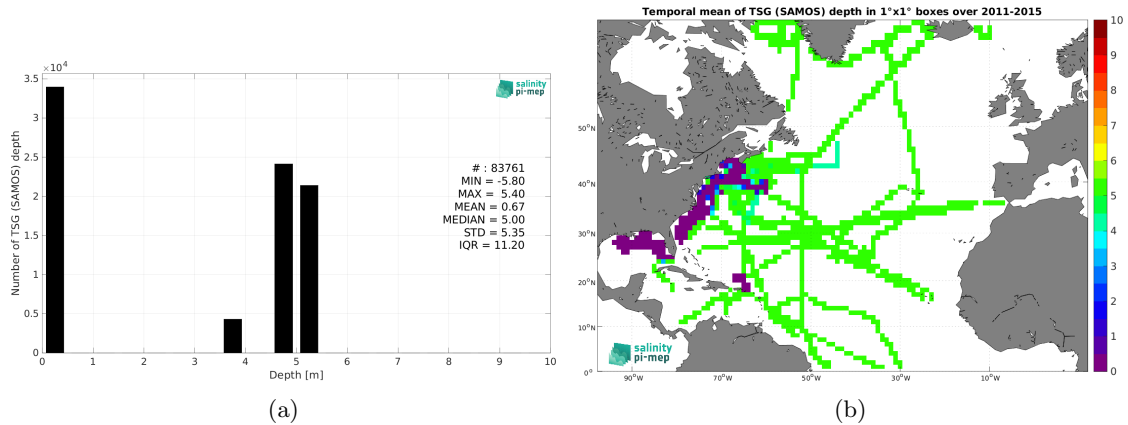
$\times 10^4$
3.5
3
2.5
2
1.5
1
0.5
0
Number of TSG (SAMOS) depth
0 1 2 3 4 5 6 7 8 9 10
Depth [m]
salinity pi-mep
# : 83761
MIN = -5.80
MAX = 5.40
MEAN = 0.67
MEDIAN = 5.00
STD = 5.35
IQR = 11.20

(a)

Temporal mean of TSG (SAMOS) depth in 1°x1° boxes over 2011-2015
50°N
40°N
30°N
20°N
10°N
0°
90°W 70°W 50°W 30°W 10°W
salinity pi-mep
10
9
8
7
6
5
4
3
2
1
0

(b)